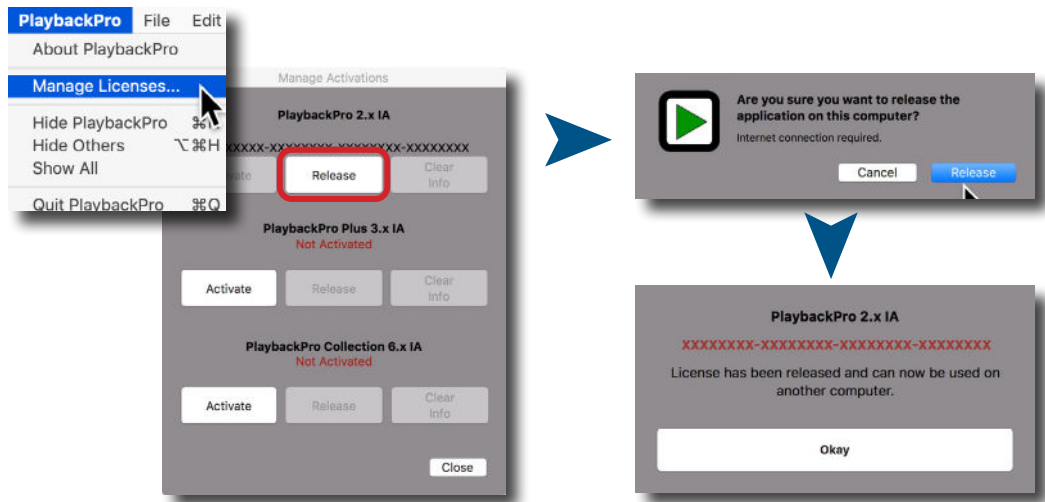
PlaybackPro File Edit
About PlaybackPro
Manage Licenses...
Hide PlaybackPro ⌘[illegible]
Hide Others ⌥⌘H
Show All
Quit PlaybackPro ⌘Q

Manage Activations
PlaybackPro 2.x IA
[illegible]XXXXX-XXXXXXXX-XXXXXXXX-XXXXXXXX
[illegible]ate Release Clear Info

PlaybackPro Plus 3.x IA
Not Activated
Activate Release Clear Info

PlaybackPro Collection 6.x IA
Not Activated
Activate Release Clear Info

Close

Are you sure you want to release the application on this computer?
Internet connection required.
Cancel Release

PlaybackPro 2.x IA
XXXXXXXX-XXXXXXXX-XXXXXXXX-XXXXXXXX
License has been released and can now be used on another computer.
Okay